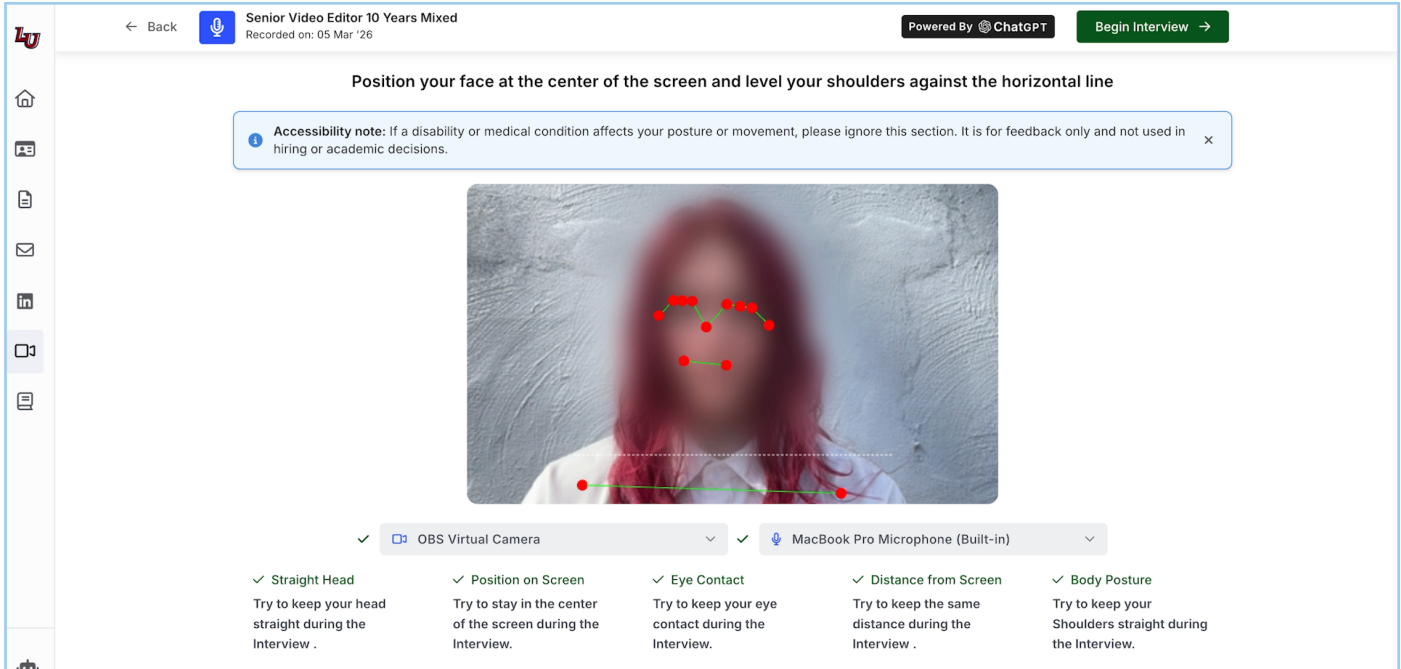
LU

Back

Senior Video Editor 10 Years Mixed
Recorded on: 05 Mar '26

Powered By ChatGPT

Begin Interview

Position your face at the center of the screen and level your shoulders against the horizontal line

Accessibility note: If a disability or medical condition affects your posture or movement, please ignore this section. It is for feedback only and not used in hiring or academic decisions.

×

OBS Virtual Camera

MacBook Pro Microphone (Built-in)

Straight Head
Try to keep your head straight during the Interview .

Position on Screen
Try to stay in the center of the screen during the Interview.

Eye Contact
Try to keep your eye contact during the Interview.

Distance from Screen
Try to keep the same distance during the Interview .

Body Posture
Try to keep your Shoulders straight during the Interview.